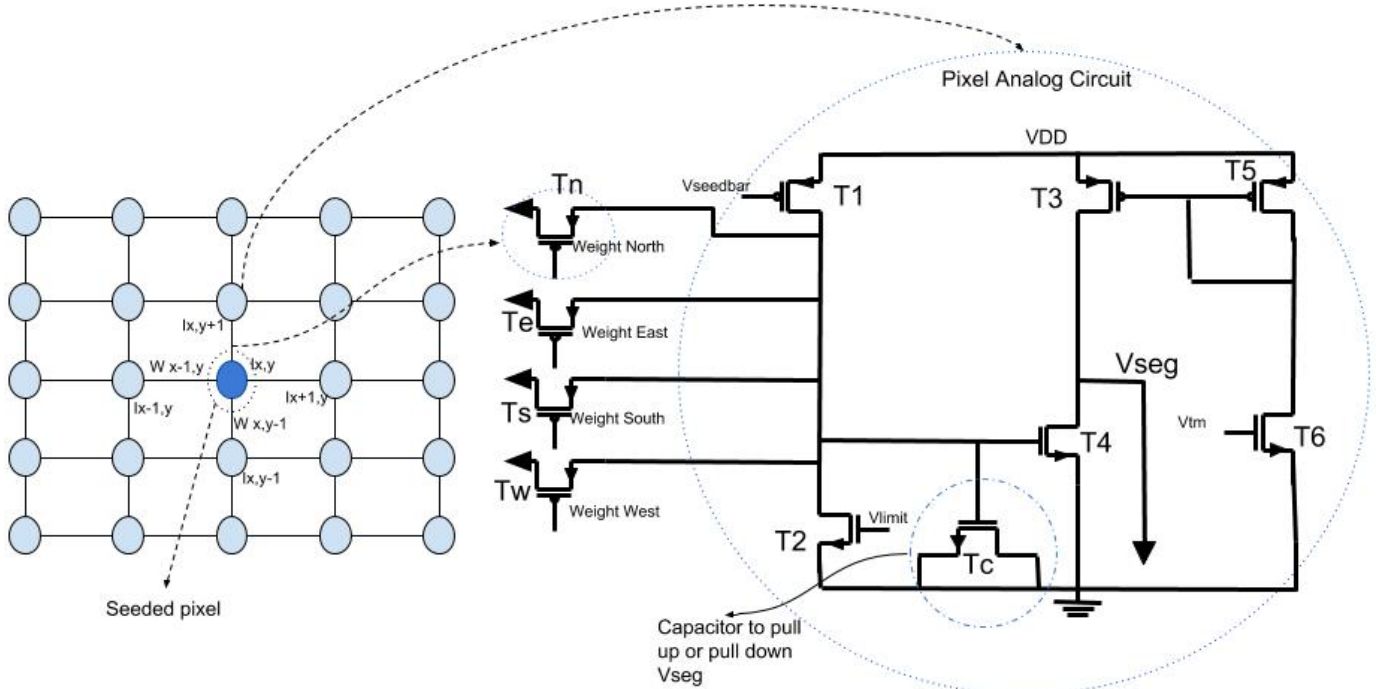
Pixel Analog Circuit

VDD

Vseedbar

T1

T3

T5

Tn

Weight North

Te

Weight East

Ts

Weight South

Tw

Weight West

Vseg

T4

Vtm

T6

T2

Vlimit

Tc

Ix,y+1

W x-1,y

Ix,y

Ix+1,y

Ix-1,y

W x,y-1

Ix,y-1

Seeded pixel

Capacitor to pull up or pull down Vseg